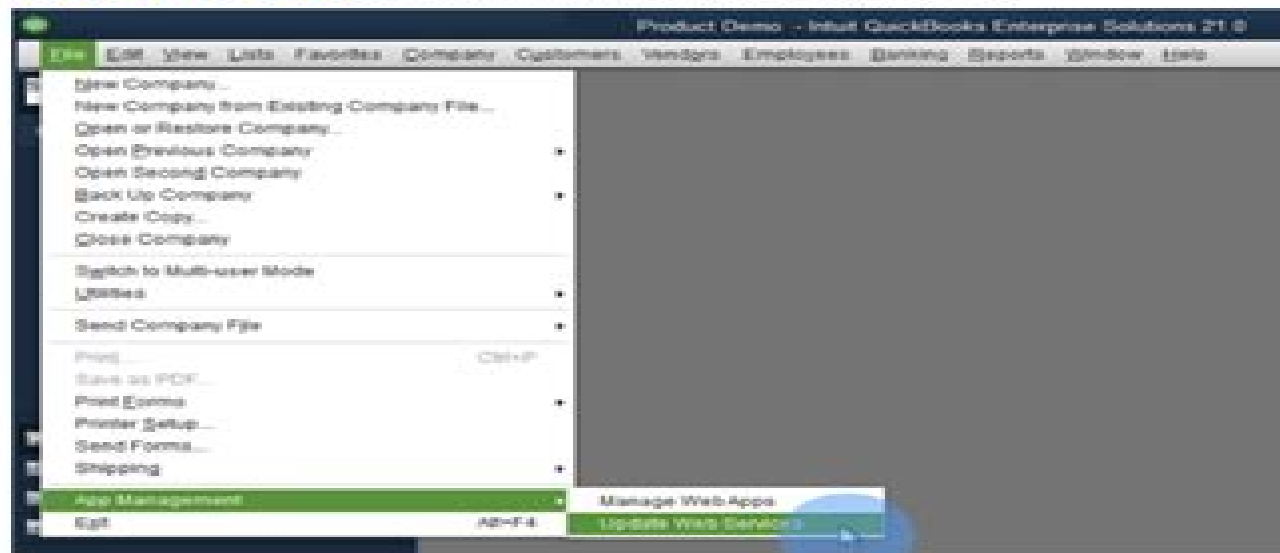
Product Demo - Intuit QuickBooks Enterprise Solutions 21.0

File Edit View Lists Favorites Company Customers Vendors Employees Banking Reports Window Help

New Company...
New Company from Existing Company File...
Open or Restore Company...
Open Previous Company
Open Second Company
Back Up Company
Create Copy...
Close Company
Switch to Multi-user Mode
Utilities
Send Company File
Print... Ctrl+P
Save as PDF...
Print Forms
Printer Setup...
Send Forms...
Shipping
App Management
Exit Alt+F4

Manage Web Apps
Update Web Services